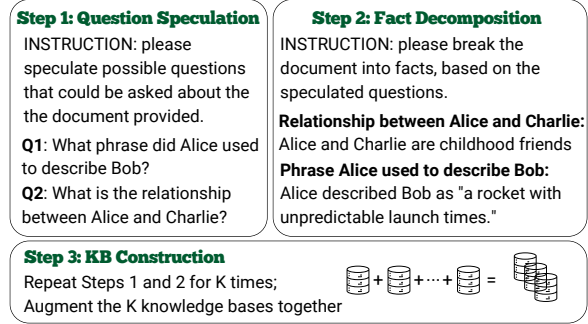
Step 1: Question Speculation
INSTRUCTION: please speculate possible questions that could be asked about the the document provided.
Q1: What phrase did Alice used to describe Bob?
Q2: What is the relationship between Alice and Charlie?

Step 2: Fact Decomposition
INSTRUCTION: please break the document into facts, based on the speculated questions.
Relationship between Alice and Charlie:
Alice and Charlie are childhood friends
Phrase Alice used to describe Bob:
Alice described Bob as "a rocket with unpredictable launch times."

Step 3: KB Construction
Repeat Steps 1 and 2 for K times;
Augment the K knowledge bases together
+ + ··· + =